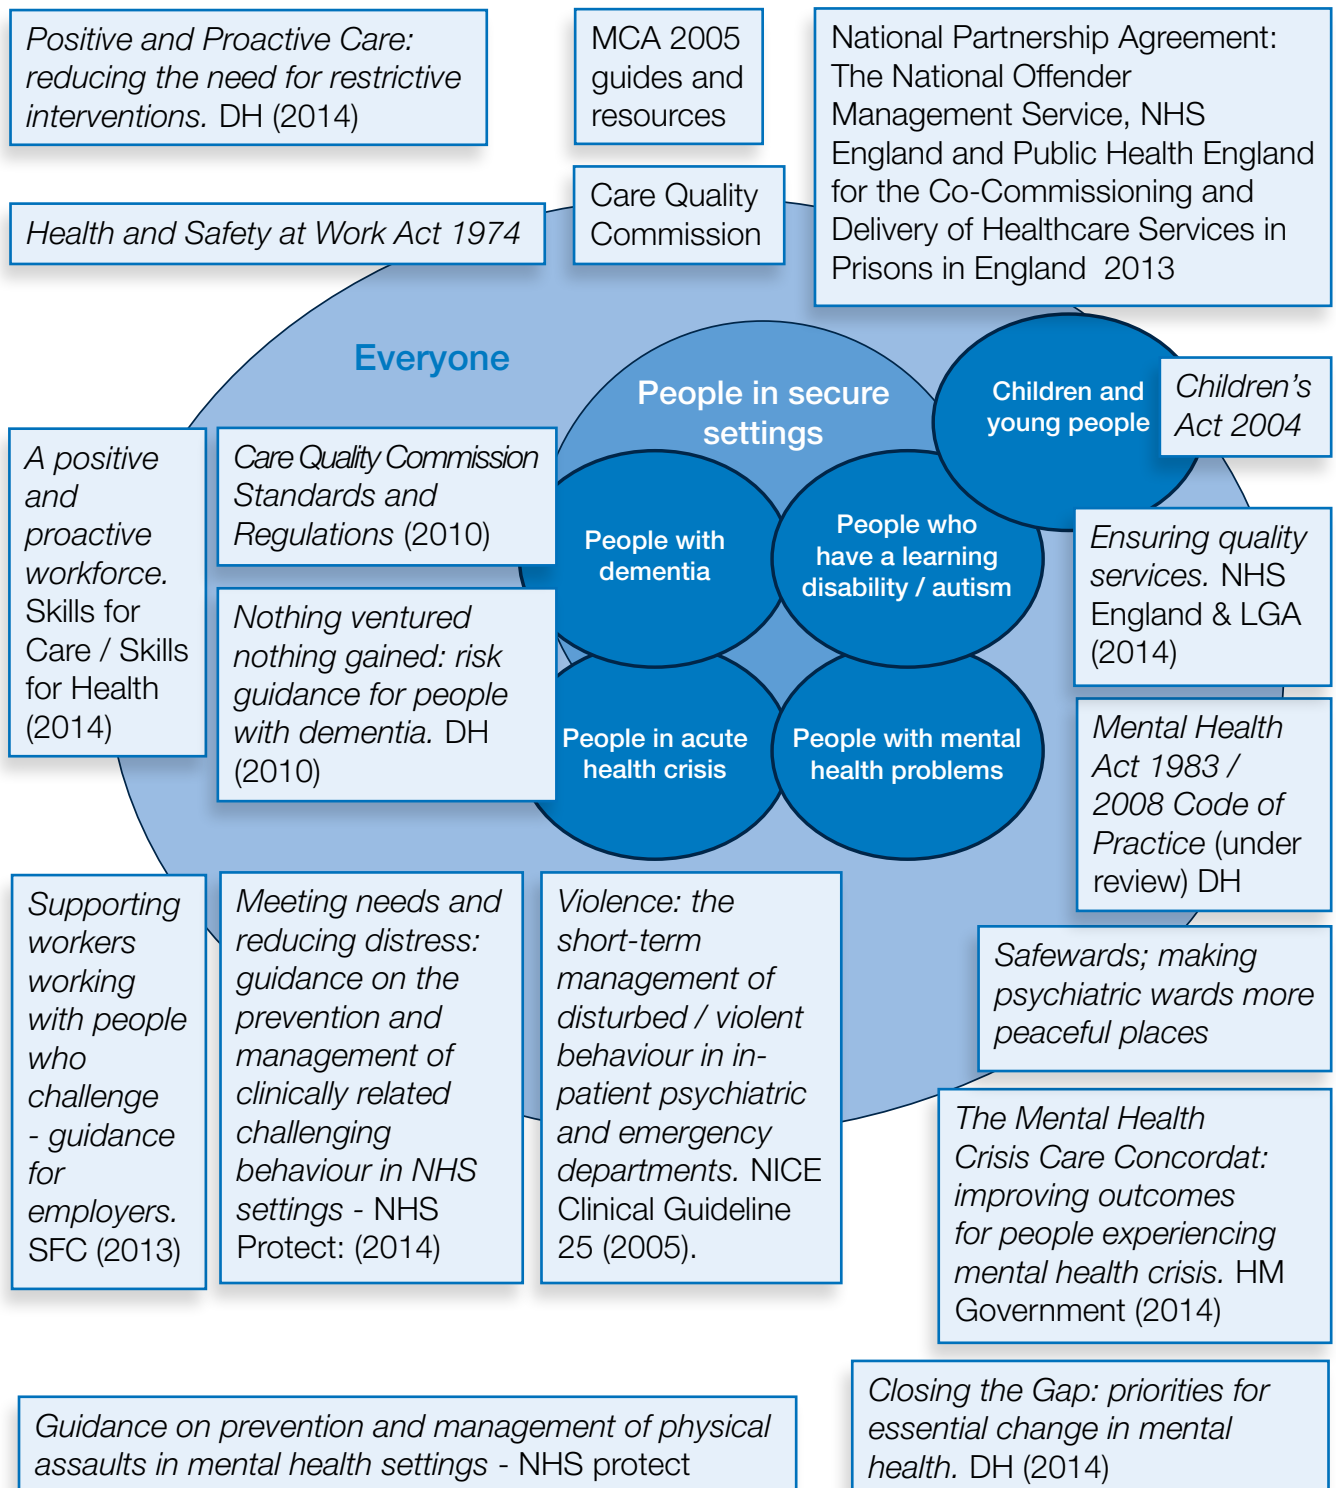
Positive and Proactive Care: reducing the need for restrictive interventions. DH (2014)

MCA 2005 guides and resources

National Partnership Agreement: The National Offender Management Service, NHS England and Public Health England for the Co-Commissioning and Delivery of Healthcare Services in Prisons in England 2013

Health and Safety at Work Act 1974

Care Quality Commission

Everyone

People in secure settings

Children and young people

Children's Act 2004

A positive and proactive workforce. Skills for Care / Skills for Health (2014)

Care Quality Commission Standards and Regulations (2010)

People with dementia

People who have a learning disability / autism

Ensuring quality services. NHS England & LGA (2014)

Nothing ventured nothing gained: risk guidance for people with dementia. DH (2010)

People in acute health crisis

People with mental health problems

Mental Health Act 1983 / 2008 Code of Practice (under review) DH

Supporting workers working with people who challenge - guidance for employers. SFC (2013)

Meeting needs and reducing distress: guidance on the prevention and management of clinically related challenging behaviour in NHS settings - NHS Protect: (2014)

Violence: the short-term management of disturbed / violent behaviour in in-patient psychiatric and emergency departments. NICE Clinical Guideline 25 (2005).

Safewards; making psychiatric wards more peaceful places

The Mental Health Crisis Care Concordat: improving outcomes for people experiencing mental health crisis. HM Government (2014)

Guidance on prevention and management of physical assaults in mental health settings - NHS protect

Closing the Gap: priorities for essential change in mental health. DH (2014)